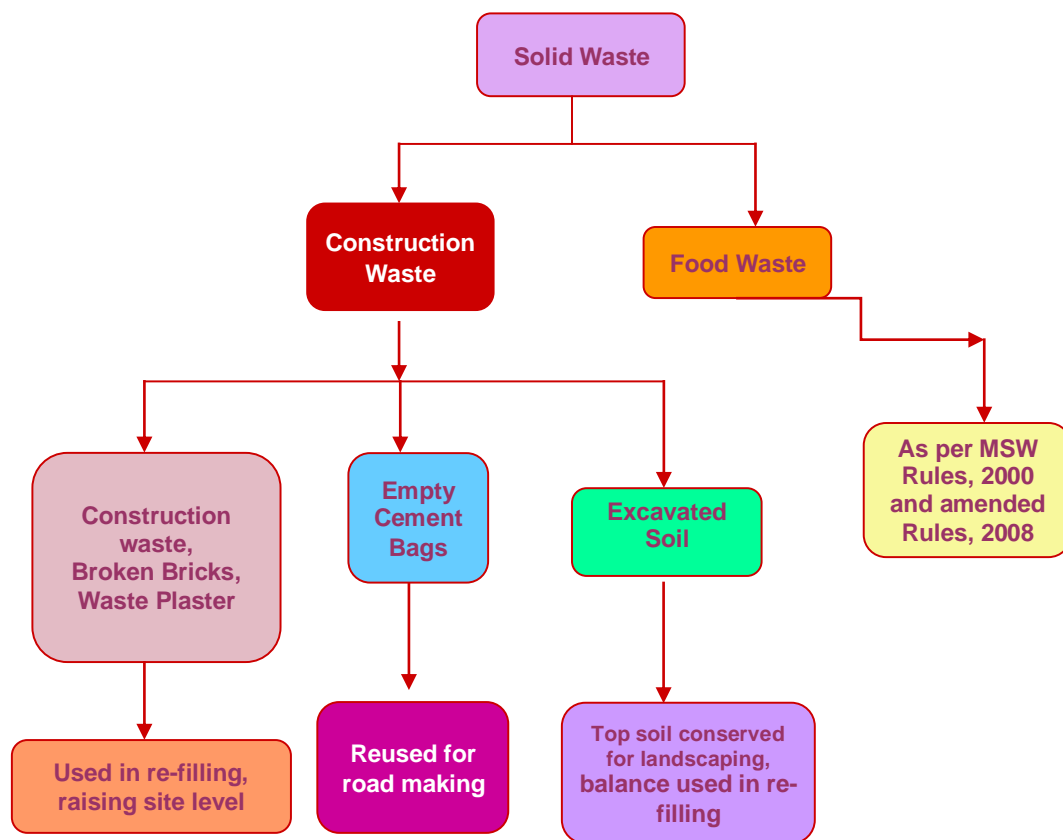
Solid Waste

Construction Waste

Food Waste

As per MSW Rules, 2000 and amended Rules, 2008

Construction waste, Broken Bricks, Waste Plaster

Empty Cement Bags

Excavated Soil

Used in re-filling, raising site level

Reused for road making

Top soil conserved for landscaping, balance used in re-filling